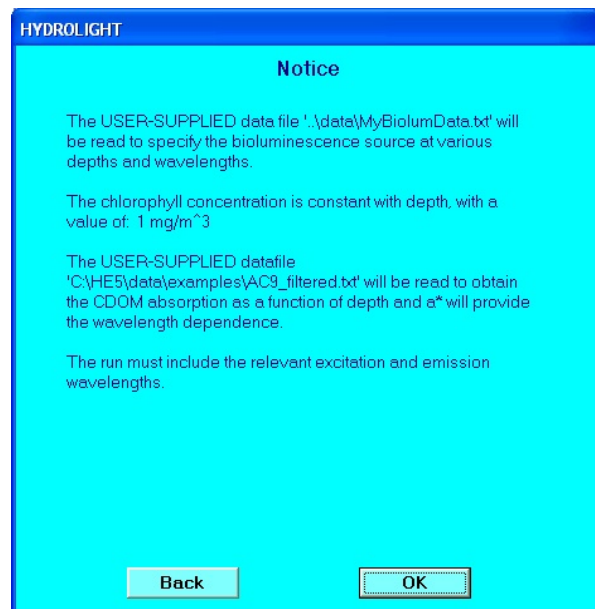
HYDROLIGHT

Notice

The USER-SUPPLIED data file '..\data\MyBiolumData.txt' will be read to specify the bioluminescence source at various depths and wavelengths.

The chlorophyll concentration is constant with depth, with a value of: 1 mg/m^3

The USER-SUPPLIED datafile 'C:\HE5\data\examples\AC9_filtered.txt' will be read to obtain the CDOM absorption as a function of depth and a* will provide the wavelength dependence.

The run must include the relevant excitation and emission wavelengths.

Back

OK